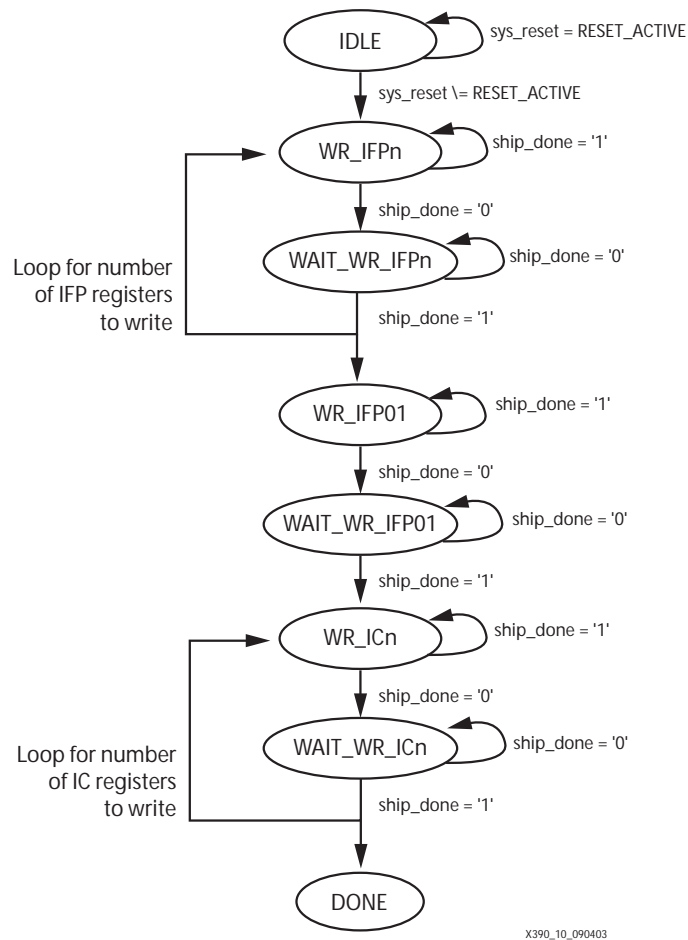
IDLE
sys_reset = RESET_ACTIVE
sys_reset \= RESET_ACTIVE
WR_IFPn
ship_done = '1'
ship_done = '0'
WAIT_WR_IFPn
ship_done = '0'
Loop for number of IFP registers to write
ship_done = '1'
WR_IFP01
ship_done = '1'
ship_done = '0'
WAIT_WR_IFP01
ship_done = '0'
ship_done = '1'
WR_ICn
ship_done = '1'
ship_done = '0'
WAIT_WR_ICn
ship_done = '0'
Loop for number of IC registers to write
ship_done = '1'
DONE
X390_10_090403